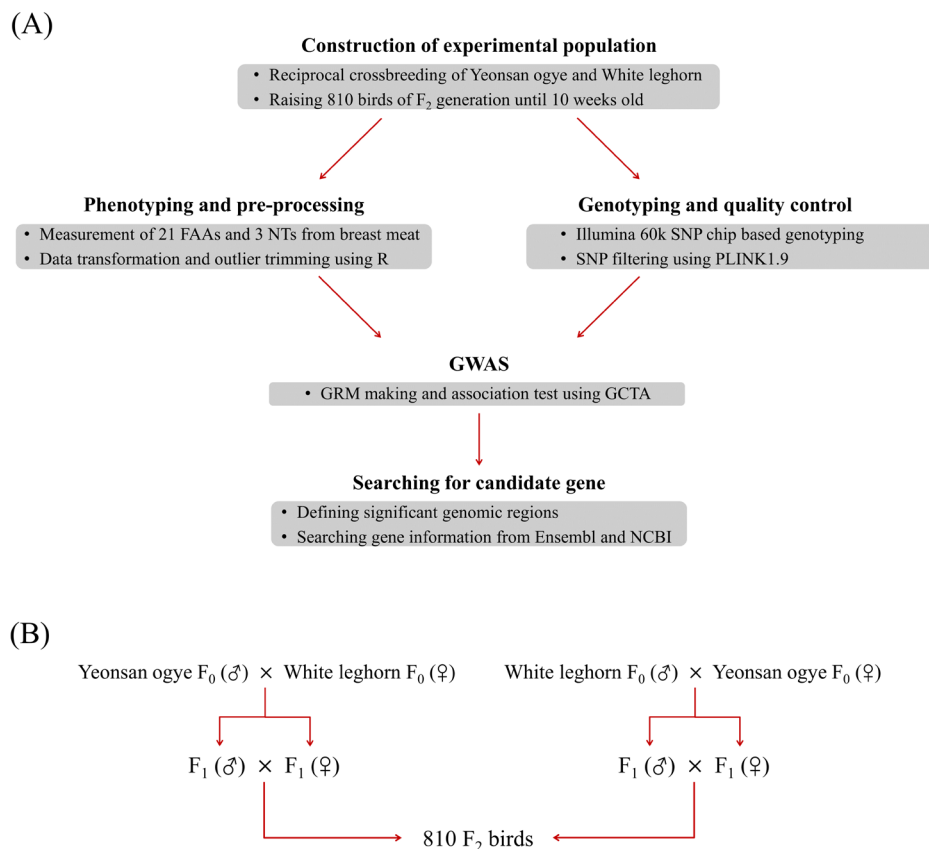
(A)

Construction of experimental population

• Reciprocal crossbreeding of Yeonsan ogye and White leghorn
• Raising 810 birds of $F_2$ generation until 10 weeks old

Phenotyping and pre-processing

• Measurement of 21 FAAs and 3 NTs from breast meat
• Data transformation and outlier trimming using R

Genotyping and quality control

• Illumina 60k SNP chip based genotyping
• SNP filtering using PLINK1.9

GWAS

• GRM making and association test using GCTA

Searching for candidate gene

• Defining significant genomic regions
• Searching gene information from Ensembl and NCBI

(B)

Yeonsan ogye $F_0$ (♂) × White leghorn $F_0$ (♀)

White leghorn $F_0$ (♂) × Yeonsan ogye $F_0$ (♀)

$F_1$ (♂) × $F_1$ (♀)

$F_1$ (♂) × $F_1$ (♀)

810 $F_2$ birds